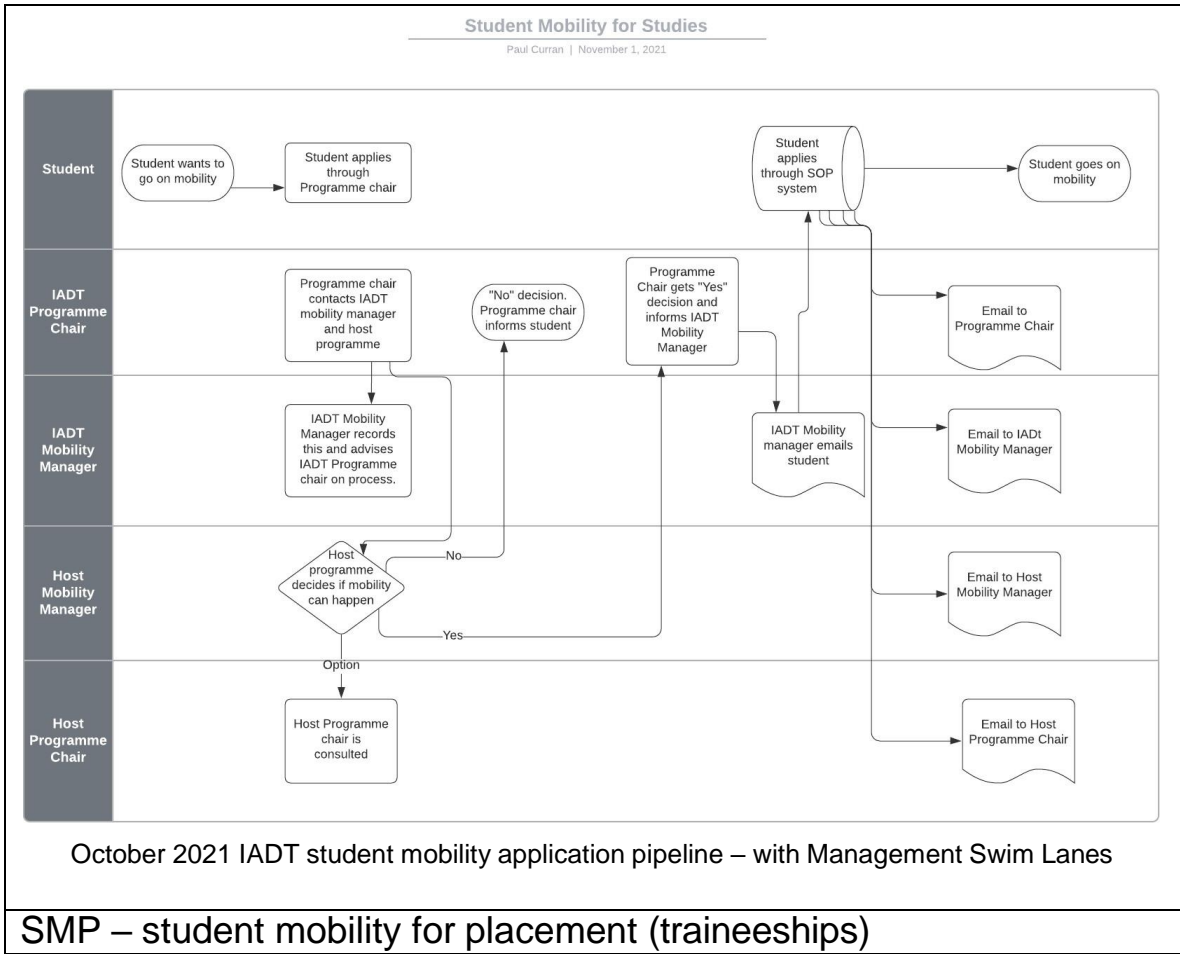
Student Mobility for Studies
Paul Curran | November 1, 2021

Student

Student wants to go on mobility

Student applies through Programme chair

Student applies through SOP system

Student goes on mobility

IADT Programme Chair

Programme chair contacts IADT mobility manager and host programme

"No" decision. Programme chair informs student

Programme Chair gets "Yes" decision and informs IADT Mobility Manager

Email to Programme Chair

IADT Mobility Manager

IADT Mobility Manager records this and advises IADT Programme chair on process.

IADT Mobility manager emails student

Email to IADt Mobility Manager

Host Mobility Manager

Host programme decides if mobility can happen

No

Yes

Email to Host Mobility Manager

Option

Host Programme Chair

Host Programme chair is consulted

Email to Host Programme Chair

October 2021 IADT student mobility application pipeline – with Management Swim Lanes

SMP – student mobility for placement (traineeships)